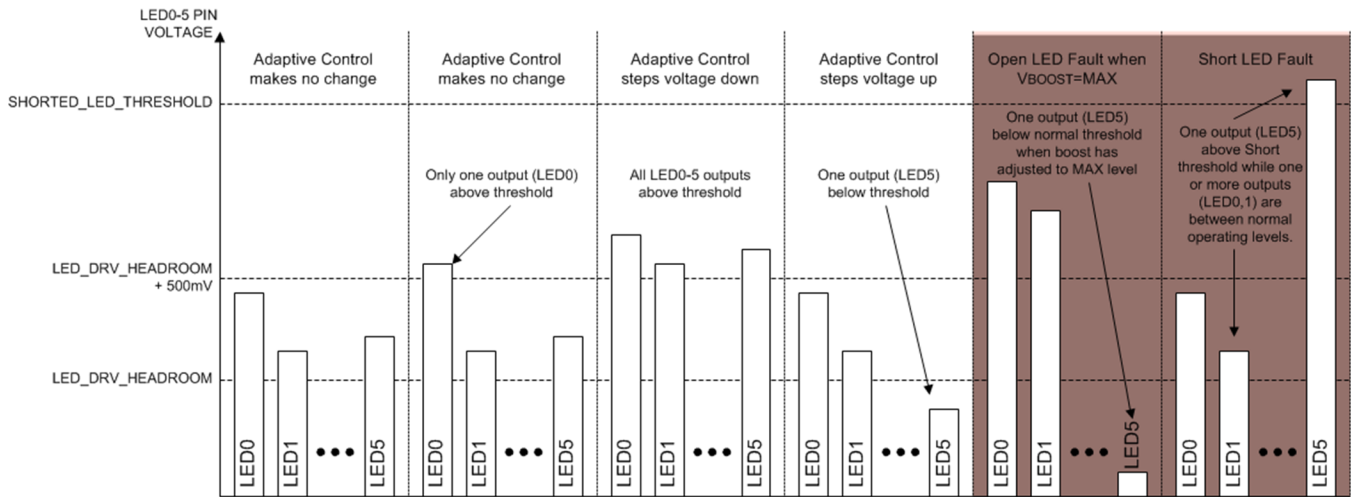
LED0-5 PIN VOLTAGE

SHORTED_LED_THRESHOLD

LED_DRV_HEADROOM + 500mV

LED_DRV_HEADROOM

Adaptive Control makes no change

LED0 LED1 ••• LED5

Adaptive Control makes no change

Only one output (LED0) above threshold

LED0 LED1 ••• LED5

Adaptive Control steps voltage down

All LED0-5 outputs above threshold

LED0 LED1 ••• LED5

Adaptive Control steps voltage up

One output (LED5) below threshold

LED0 LED1 ••• LED5

Open LED Fault when $V_{BOOST}$=MAX

One output (LED5) below normal threshold when boost has adjusted to MAX level

LED0 LED1 ••• LED5

Short LED Fault

One output (LED5) above Short threshold while one or more outputs (LED0,1) are between normal operating levels.

LED0 LED1 ••• LED5